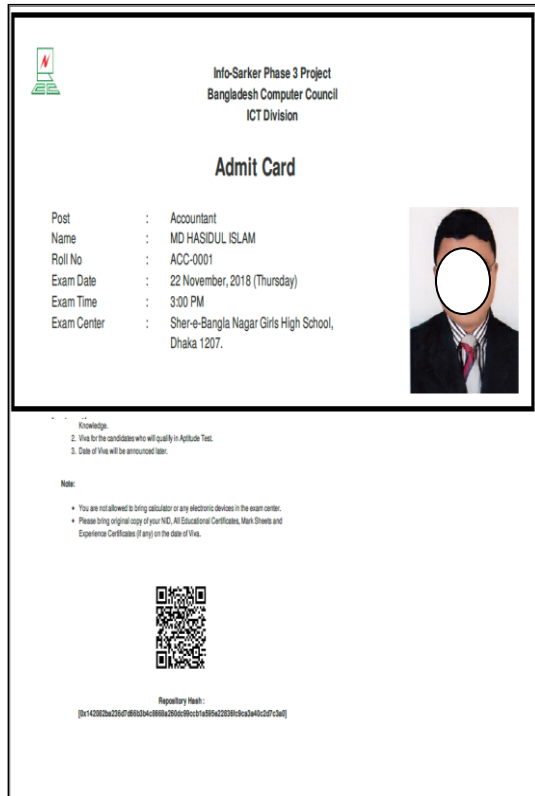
Info-Sarker Phase 3 Project
Bangladesh Computer Council
ICT Division

Admit Card

| | | |
|---|---|---|
| Post | : | Accountant |
| Name | : | MD HASIDUL ISLAM |
| Roll No | : | ACC-0001 |
| Exam Date | : | 22 November, 2018 (Thursday) |
| Exam Time | : | 3:00 PM |
| Exam Center | : | Sher-e-Bangla Nagar Girls High School, Dhaka 1207. |

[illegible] Knowledge.
2. Viva for the candidates who will qualify in Aptitude Test.
3. Date of Viva will be announced later.

Note:

• You are not allowed to bring calculator or any electronic devices in the exam center.
• Please bring original copy of your NID, All Educational Certificates, Mark Sheets and Experience Certificates (if any) on the date of Viva.

Repository Hash :
[0x142062ba236d7d66b0b4c8668a260dc89ccb1a595e22636fc9ca3e40c2d7c3a0]